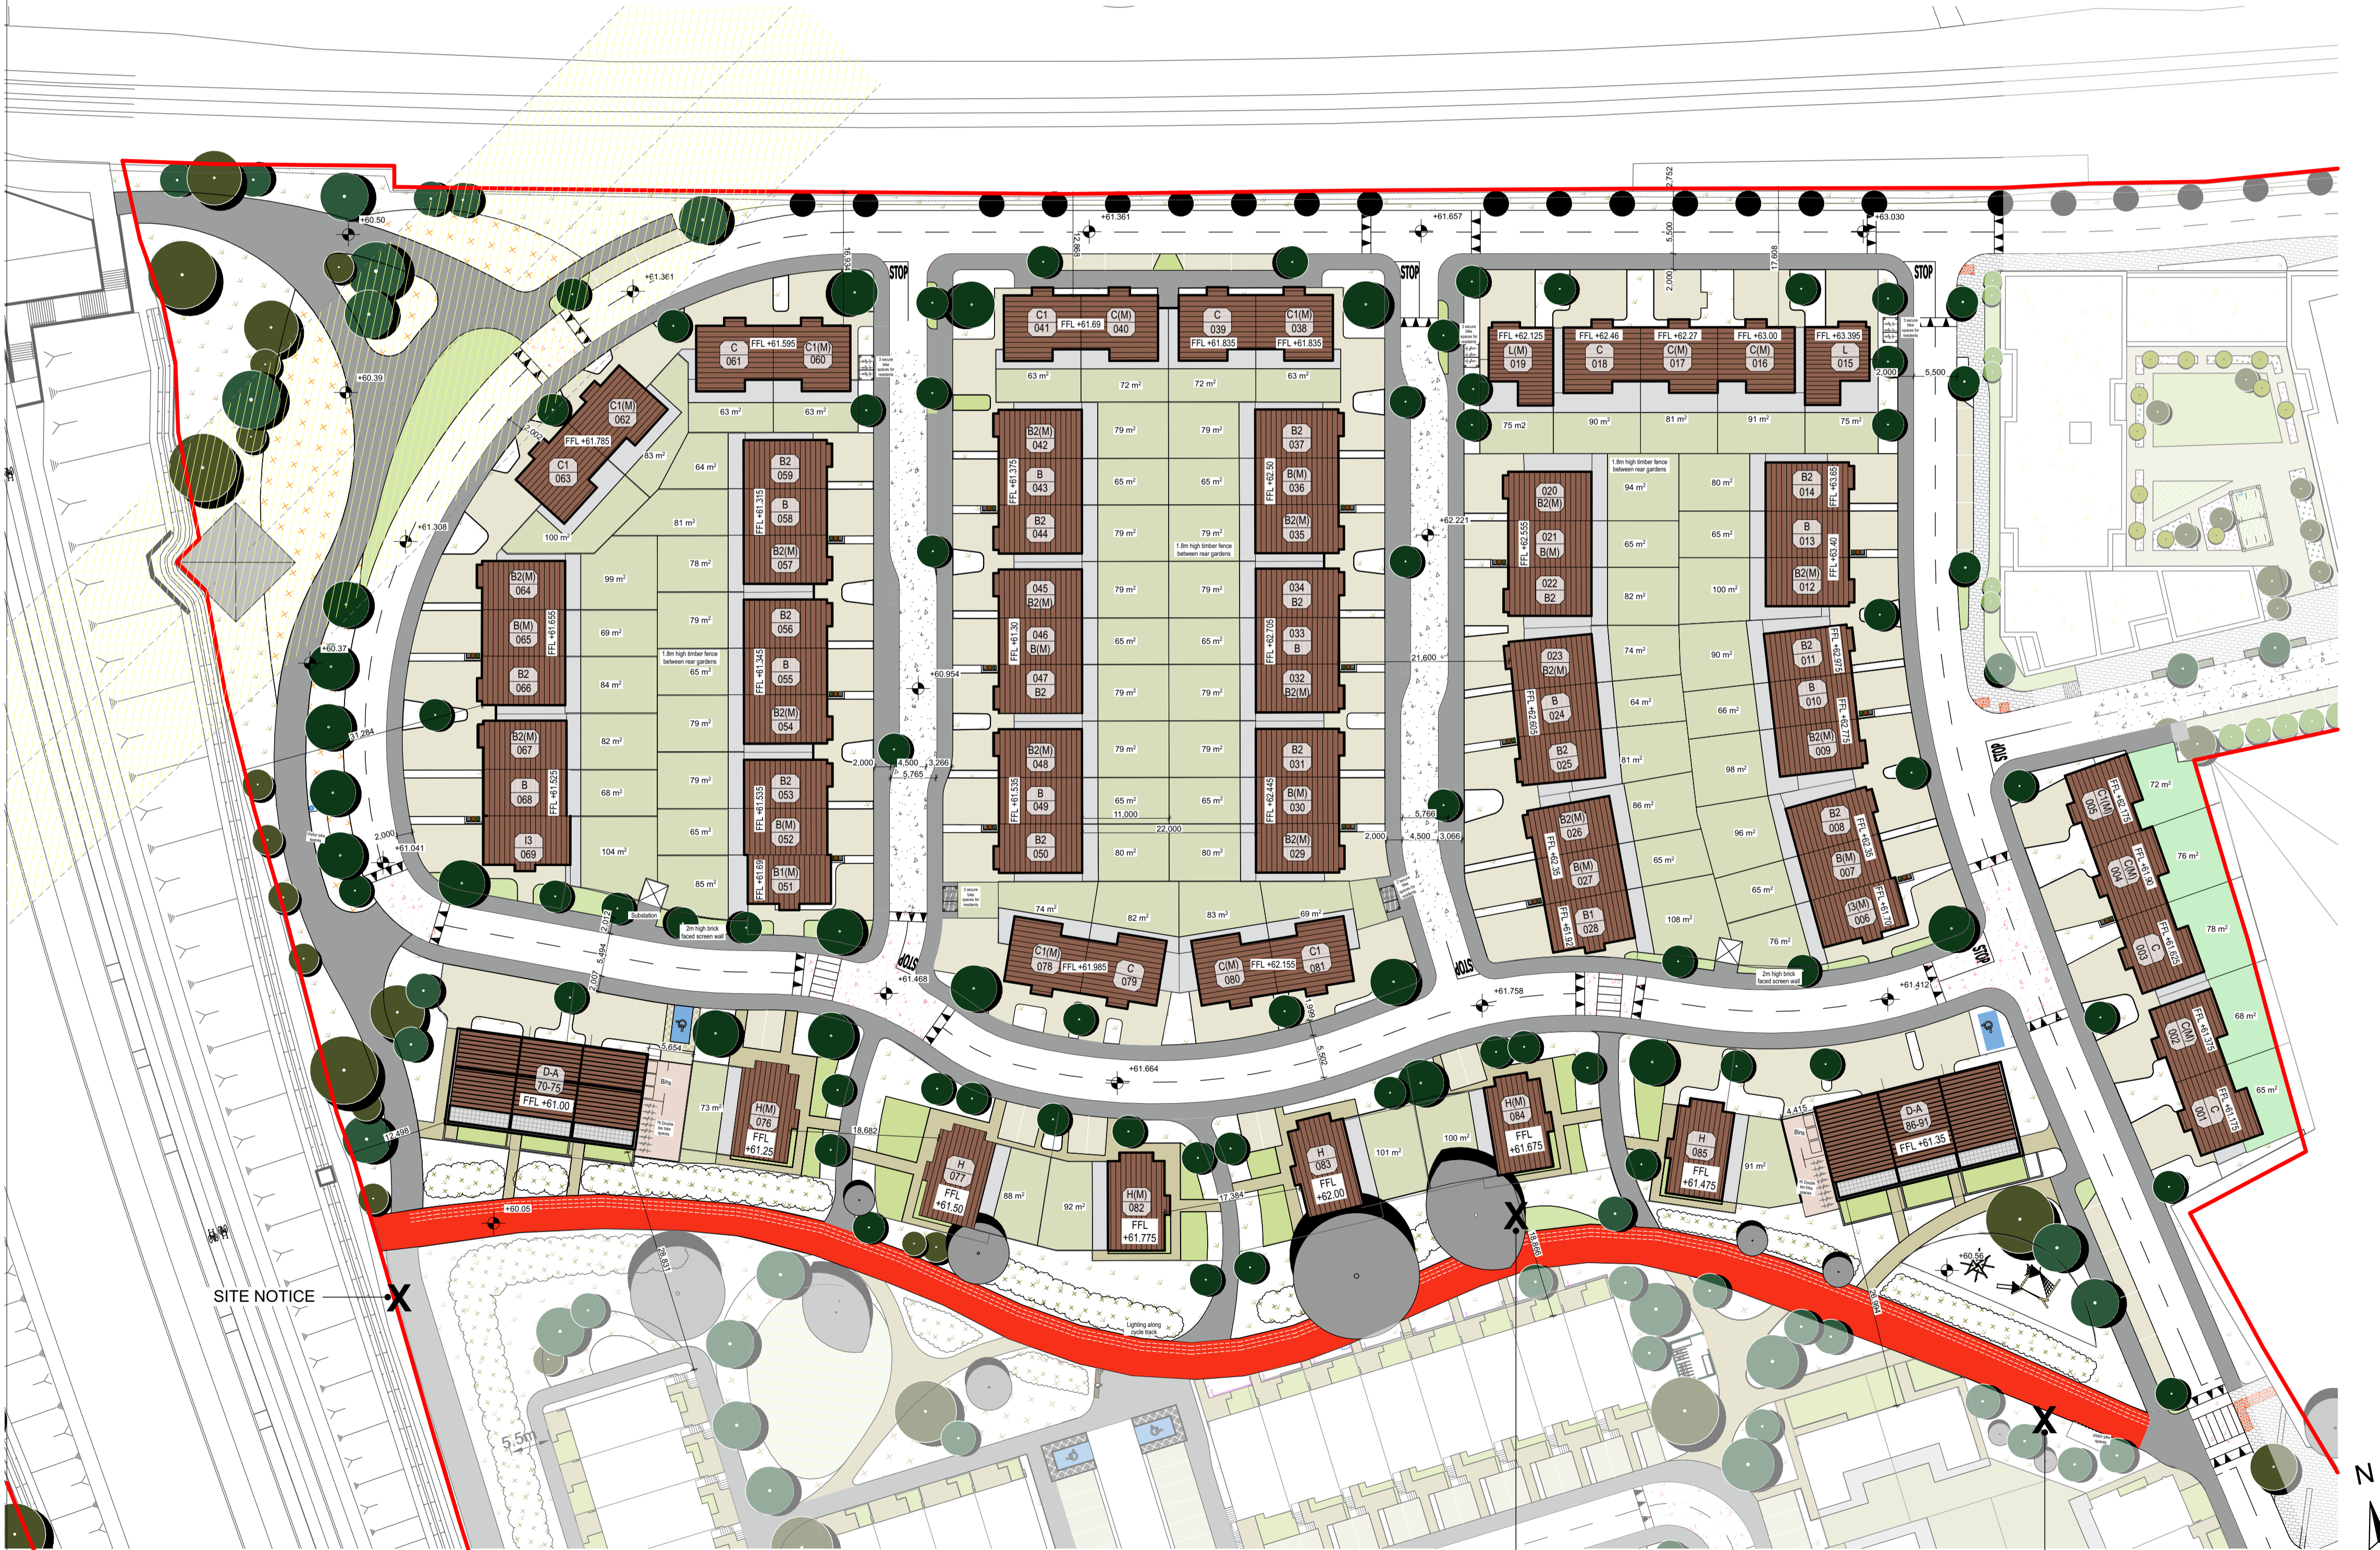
+60.50
+61.361
+61.657
+63.030
+61.361
STOP
STOP
STOP
C
061
FFL +61.595
C1(M)
060
C1
041
FFL +61.69
C(M)
040
C
039
C1(M)
038
FFL +61.835
FFL +61.835
FFL +62.125
L(M)
019
FFL +62.46
C
018
FFL +62.27
C(M)
017
FFL +63.00
C(M)
016
FFL +63.395
L
015
+60.39
C1(M)
062
FFL +61.785
C1
063
63 m²
63 m²
63 m²
72 m²
72 m²
63 m²
75 m2
90 m²
81 m²
91 m²
75 m²
83 m²
64 m²
B2
059
B
058
B2(M)
057
FFL +61.315
B2(M)
042
B
043
B2
044
FFL +61.375
79 m²
79 m²
65 m²
65 m²
79 m²
79 m²
1.8m high timber fence between rear gardens
B2
037
B(M)
036
B2(M)
035
FFL +62.50
+62.221
020
B2(M)
021
B(M)
022
B2
FFL +62.555
1.8m high timber fence between rear gardens
94 m²
80 m²
65 m²
65 m²
82 m²
100 m²
B2
014
B
013
B2(M)
012
FFL +63.65
FFL +63.40
+61.308
100 m²
81 m²
78 m²
99 m²
B2(M)
064
B(M)
065
B2
066
FFL +61.655
69 m²
79 m²
1.8m high timber fence between rear gardens
65 m²
84 m²
B2
056
B
055
B2(M)
054
FFL +61.345
+60.954
045
B2(M)
046
B(M)
047
B2
FFL +61.30
79 m²
79 m²
65 m²
65 m²
79 m²
79 m²
034
B2
033
B
032
B2(M)
FFL +62.705
21,600
023
B2(M)
B
024
B2
025
FFL +62.605
74 m²
90 m²
64 m²
66 m²
81 m²
98 m²
B2
011
B
010
B2(M)
009
FFL +62.975
FFL +62.775
+60.37
31,284
B2(M)
067
B
068
I3
069
FFL +61.525
82 m²
68 m²
104 m²
79 m²
79 m²
65 m²
85 m²
B2
053
B(M)
052
B1(M)
051
FFL +61.535
FFL +61.69
2,000
4,500
3,266
5,765
B2(M)
048
B
049
B2
050
FFL +61.535
79 m²
79 m²
65 m²
65 m²
11,000
22,000
80 m²
80 m²
B2
031
B(M)
030
B2(M)
029
FFL +62.445
2,000
4,500
3,066
5,766
B2(M)
026
B(M)
027
B1
028
FFL +62.35
FFL +61.92
86 m²
96 m²
65 m²
65 m²
108 m²
76 m²
B2
008
B(M)
007
I3(M)
006
FFL +62.35
FFL +61.70
2,000
+61.041
Substation
2m high brick faced screen wall
2,012
5,494
2,007
74 m²
82 m²
83 m²
69 m²
C1(M)
078
FFL +61.985
C
079
C(M)
080
FFL +62.155
C1
081
2m high brick faced screen wall
+61.468
+61.758
+61.412
STOP
STOP
STOP
72 m²
C1(M)
005
FFL +62.175
C(M)
004
FFL +61.90
C
003
FFL +61.625
76 m²
78 m²
C(M)
002
FFL +61.375
C
001
FFL +61.175
68 m²
65 m²
5,654
D-A
70-75
FFL +61.00
Bins
73 m²
H(M)
076
FFL
+61.25
+61.664
5,502
1,999
H
077
FFL
+61.50
18,682
88 m²
92 m²
H(M)
082
FFL
+61.775
17,384
H
083
FFL
+62.00
101 m²
100 m²
H(M)
084
FFL
+61.675
H
085
FFL
+61.475
91 m²
4,415
Bins
D-A
86-91
FFL +61.35
12,498
+60.05
28,831
18,689
26,994
+60.56
Lighting along cycle track
SITE NOTICE
5.5m
N
2,752
5,500
2,000
17,608
12,888
16,934
2,000
5,500